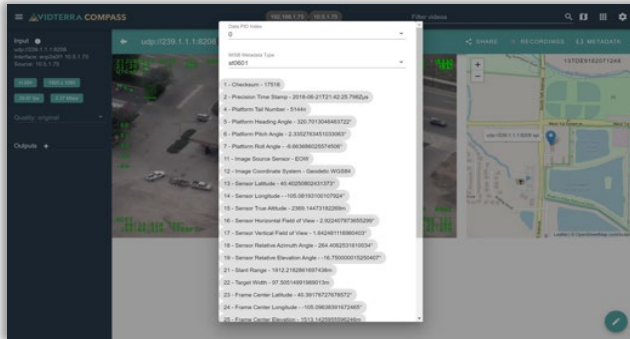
VIDTERRA COMPASS

192.168.1.75 10.5.1.75

Filter videos

Input
udp://239.1.1.1:8208
Interface: enp2s0f1 10.5.1.75
Source: 10.5.1.75

Quality: original

Outputs +

udp://239.1.1.1:8208

SHARE RECORDINGS METADATA

Data PID Index
0

KLV Metadata Type
st0601

1 - Checksum - 17518
2 - Precision Time Stamp - 2016-08-21T21:42:25.7962µs
4 - Platform Tail Number - 514An
5 - Platform Heading Angle - 320.7013046463722°
6 - Platform Pitch Angle - 2.3352763451033063°
7 - Platform Roll Angle - -8.663666025574508°
11 - Image Source Sensor - EOW
12 - Image Coordinate System - Geodetic WGS84
13 - Sensor Latitude - 40.40258062431373°
14 - Sensor Longitude - -105.0615510510792°
15 - Sensor True Altitude - 2369.144731182289m
16 - Sensor Horizontal Field of View - 2.922407973655296°
17 - Sensor Vertical Field of View - 1.642461116960403°
18 - Sensor Relative Azimuth Angle - 264.4062531610034°
19 - Sensor Relative Elevation Angle - -16.75000015250407°
21 - Slant Range - 1912.2162861697436m
22 - Target Width - 97.50514691989013m
23 - Frame Center Latitude - 40.39176727678572°
24 - Frame Center Longitude - -105.0963835167246°
25 - Frame Center Elevation - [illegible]

udp://239.1.1.1:8208

Leaflet | © OpenStreetMap contributors